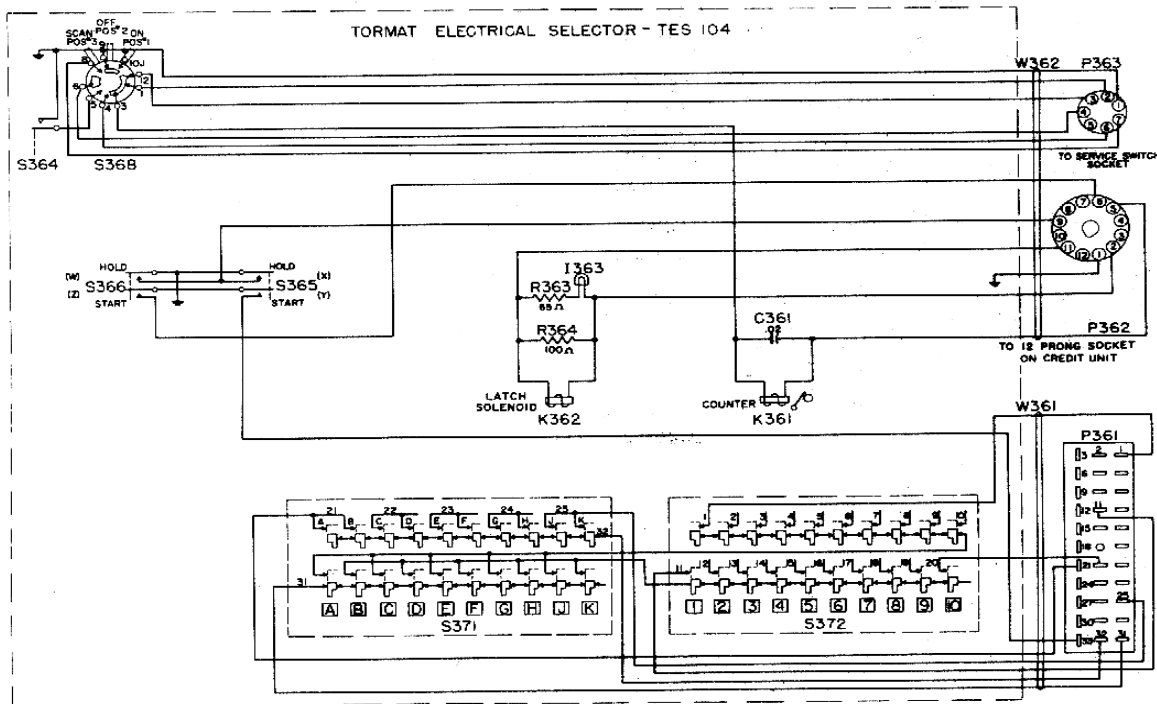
TORMAT ELECTRICAL SELECTOR - TES 104

SCAN POS 3
OFF POS 2
ON POS 1

S364
S368

W362
P363

TO SERVICE SWITCH SOCKET

HOLD
(W)
S366
(Z)
START

HOLD
S365 (X)
(Y)
START

I363
R363
65Ω
R364
100Ω

LATCH SOLENOID
K362

C361
.02

COUNTER
K361

P362
TO 12 PRONG SOCKET ON CREDIT UNIT

W361
P361

21 22 23 24 25
A B C D E F G H J K
32
31

1 2 3 4 5 6 7 8 9 10
11 12 13 14 15 16 17 18 19 20

A B C D E F G H J K
S371

1 2 3 4 5 6 7 8 9 10
S372

3 6 9 12 15 18 21 24 27 30 33
25
32 31